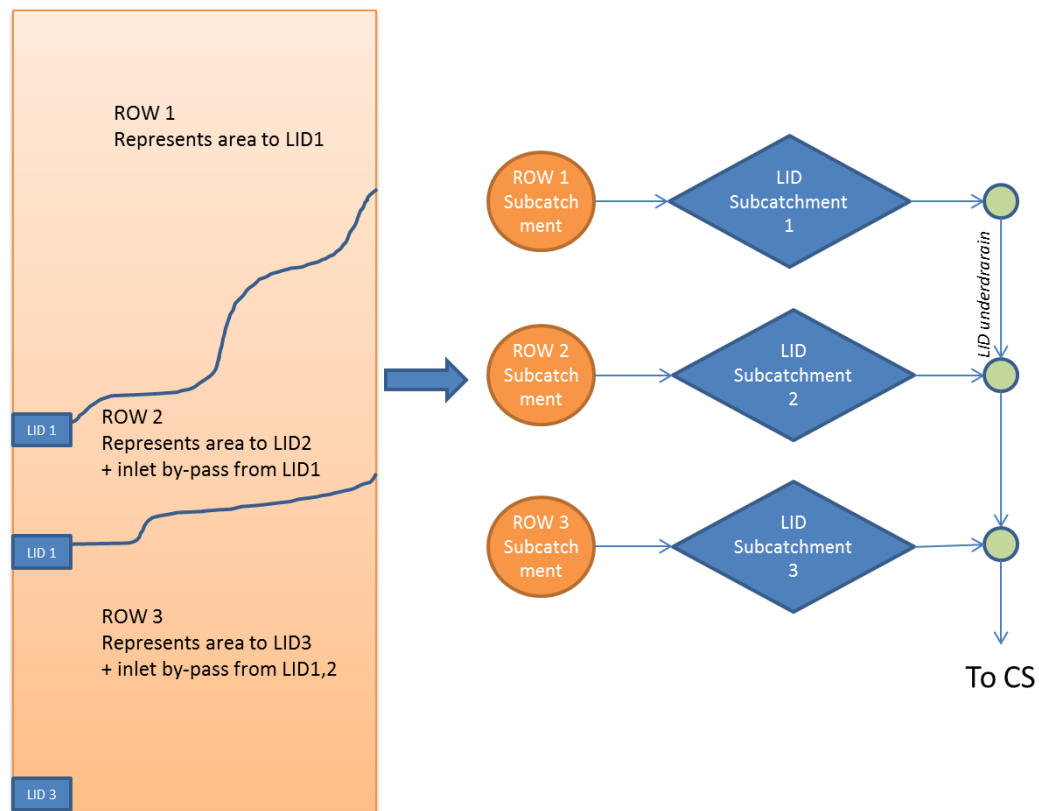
ROW 1
Represents area to LID1

LID 1

ROW 2
Represents area to LID2
+ inlet by-pass from LID1

LID 1

ROW 3
Represents area to LID3
+ inlet by-pass from LID1,2

LID 3

ROW 1 Subcatchment

LID Subcatchment 1

ROW 2 Subcatchment

LID Subcatchment 2

ROW 3 Subcatchment

LID Subcatchment 3

LID underdrarain

To CS